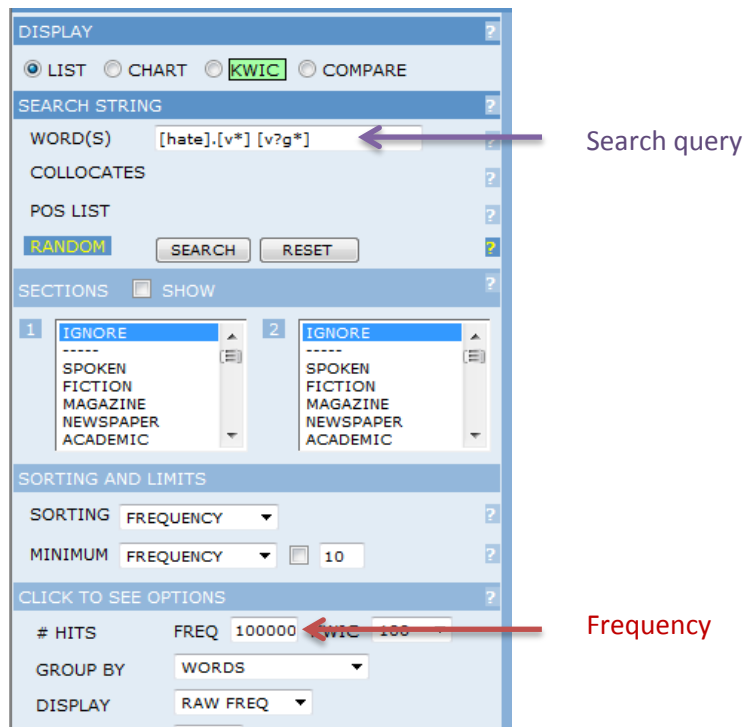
DISPLAY ?

LIST CHART KWIC COMPARE

SEARCH STRING ?

WORD(S) [hate].[v*] [v?g*] ?

Search query

COLLOCATES ?

POS LIST ?

RANDOM SEARCH RESET ?

SECTIONS SHOW ?

1 IGNORE ----- SPOKEN FICTION MAGAZINE NEWSPAPER ACADEMIC

2 IGNORE ----- SPOKEN FICTION MAGAZINE NEWSPAPER ACADEMIC

SORTING AND LIMITS

SORTING FREQUENCY ?

MINIMUM FREQUENCY 10 ?

CLICK TO SEE OPTIONS ?

# HITS FREQ 100000 KWIC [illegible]

Frequency

GROUP BY WORDS

DISPLAY RAW FREQ